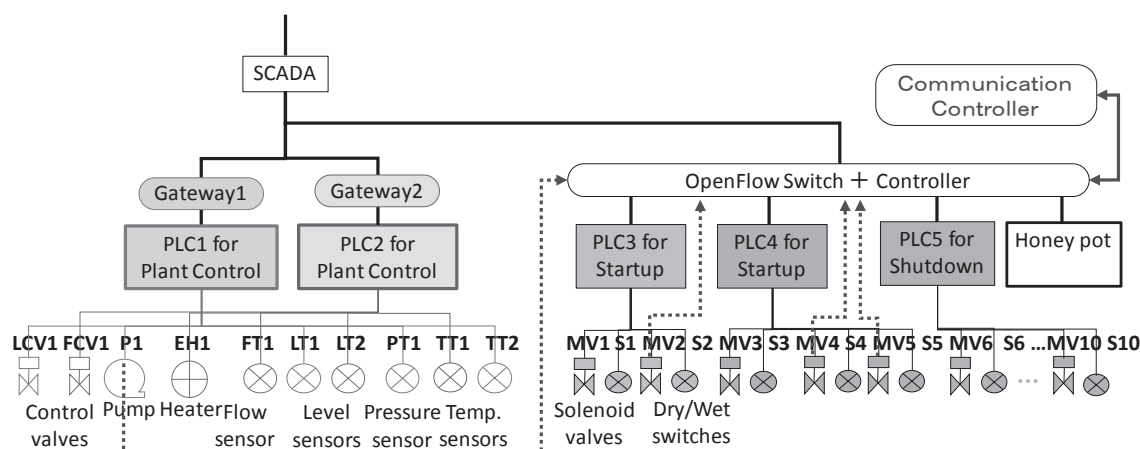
SCADA

Communication Controller

Gateway1

Gateway2

OpenFlow Switch + Controller

PLC1 for Plant Control

PLC2 for Plant Control

PLC3 for Startup

PLC4 for Startup

PLC5 for Shutdown

Honey pot

LCV1 FCV1 P1 EH1 FT1 LT1 LT2 PT1 TT1 TT2

Control valves Pump Heater Flow sensor Level sensors Pressure sensor Temp. sensors

MV1 S1 MV2 S2 MV3 S3 MV4 S4 MV5 S5 MV6 S6 ...MV10 S10

Solenoid valves Dry/Wet switches

...